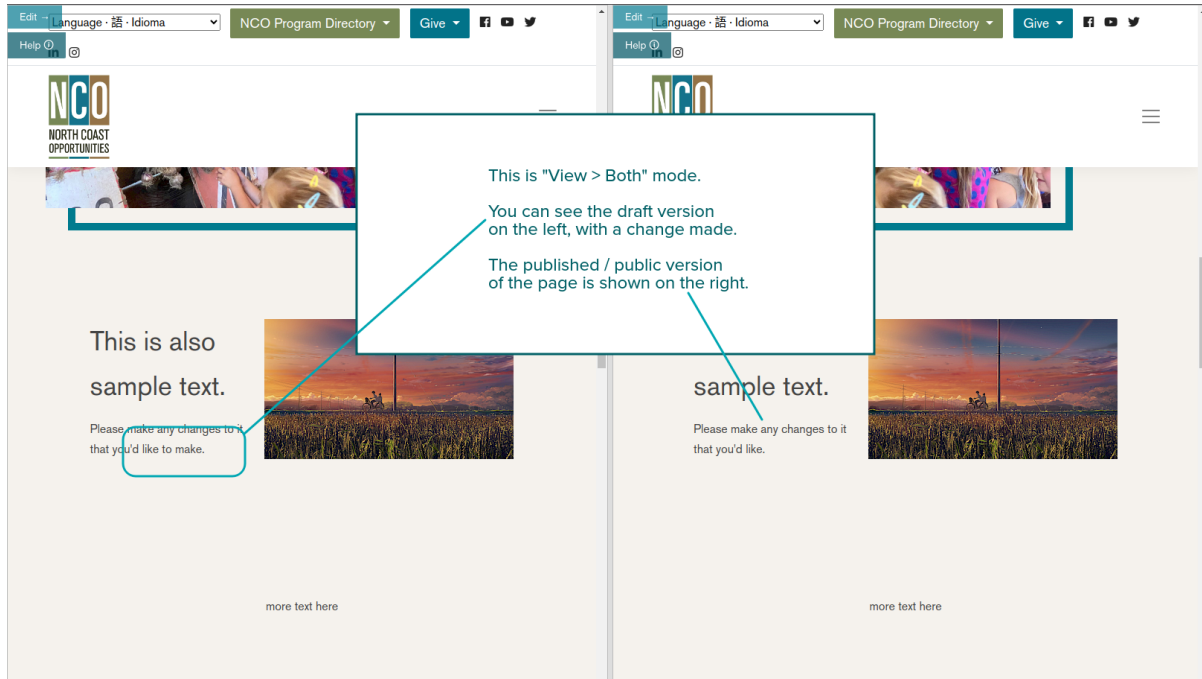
Edit
Language · 語 · Idioma
NCO Program Directory
Give
Help

NCO
NORTH COAST
OPPORTUNITIES

This is also sample text.

Please make any changes to it that you'd like to make.

more text here

Edit
Language · 語 · Idioma
NCO Program Directory
Give
Help

NCO

This is "View > Both" mode.

You can see the draft version on the left, with a change made.

The published / public version of the page is shown on the right.

sample text.

Please make any changes to it that you'd like.

more text here